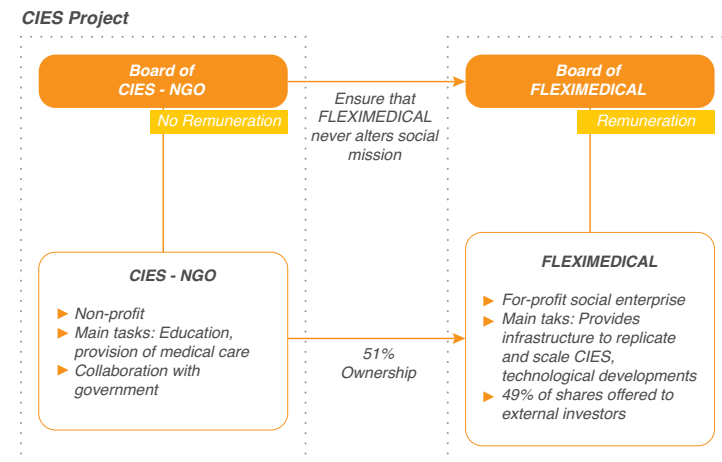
CIES Project

Board of CIES - NGO

No Remuneration

Ensure that FLEXIMEDICAL never alters social mission

Board of FLEXIMEDICAL

Remuneration

CIES - NGO

► Non-profit
► Main tasks: Education, provision of medical care
► Collaboration with government

51% Ownership

FLEXIMEDICAL

► For-profit social enterprise
► Main taks: Provides infrastructure to replicate and scale CIES, technological developments
► 49% of shares offered to external investors